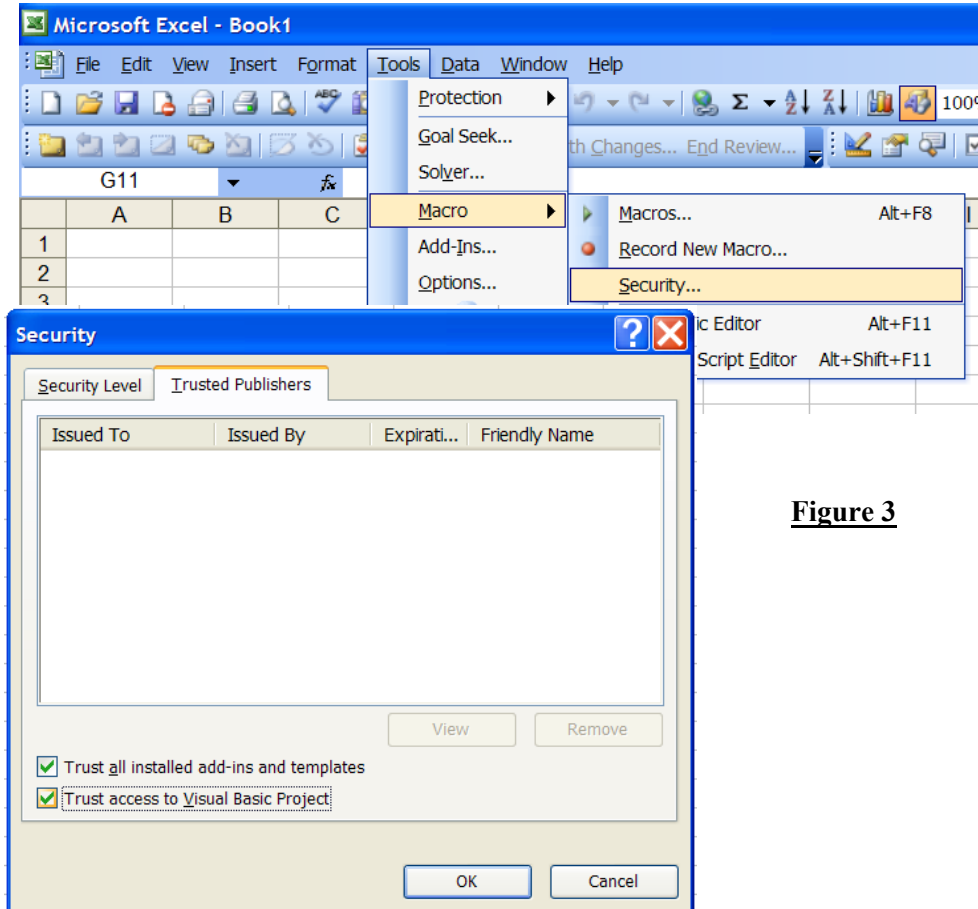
Microsoft Excel - Book1

File Edit View Insert Format Tools Data Window Help

100

th Changes... End Review...

G11 fx

A B C

1
2
3

Protection
Goal Seek...
Solver...
Macro
Add-Ins...
Options...

Macros... Alt+F8
Record New Macro...
Security...
ic Editor Alt+F11
Script Editor Alt+Shift+F11

Security

Security Level | Trusted Publishers

| Issued To | Issued By | Expirati... | Friendly Name |
|---|---|---|---|

View Remove

Trust all installed add-ins and templates
Trust access to Visual Basic Project

OK Cancel

Figure 3